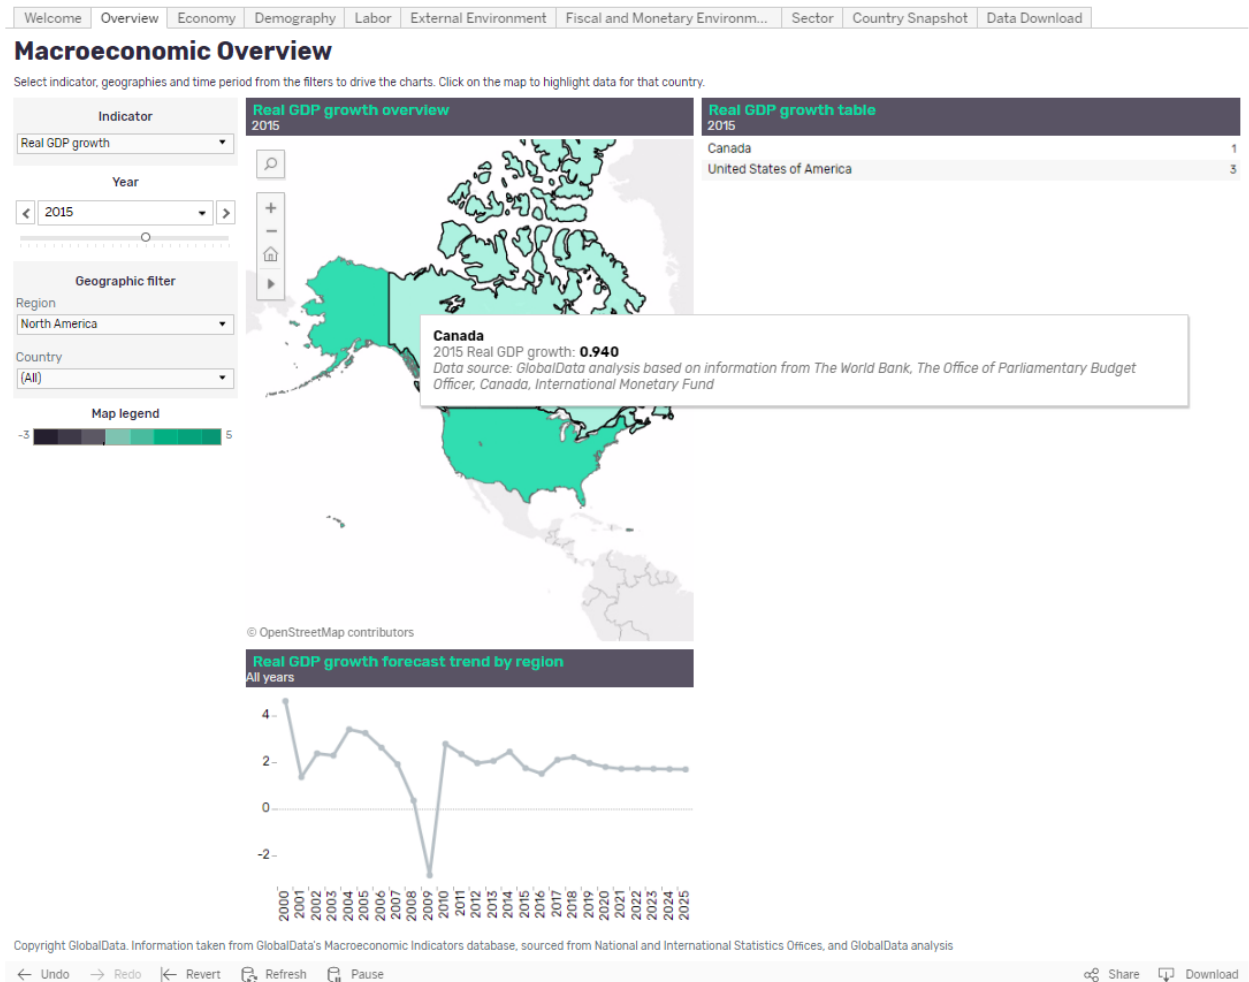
Welcome | Overview | Economy | Demography | Labor | External Environment | Fiscal and Monetary Environm... | Sector | Country Snapshot | Data Download

Macroeconomic Overview

Select indicator, geographies and time period from the filters to drive the charts. Click on the map to highlight data for that country.

Indicator
Real GDP growth

Year
2015

Geographic filter
Region
North America

Country
(All)

Map legend
-3 5

Real GDP growth overview
2015

Canada
2015 Real GDP growth: 0.940
Data source: GlobalData analysis based on information from The World Bank, The Office of Parliamentary Budget Officer, Canada, International Monetary Fund

© OpenStreetMap contributors

Real GDP growth table
2015

| Canada | 1 |
|---|---|
| United States of America | 3 |

Real GDP growth forecast trend by region
All years

4
2
0
-2

2000 2001 2002 2003 2004 2005 2006 2007 2008 2009 2010 2011 2012 2013 2014 2015 2016 2017 2018 2019 2020 2021 2022 2023 2024 2025

Copyright GlobalData. Information taken from GlobalData's Macroeconomic Indicators database, sourced from National and International Statistics Offices, and GlobalData analysis

Undo Redo Revert Refresh Pause Share Download